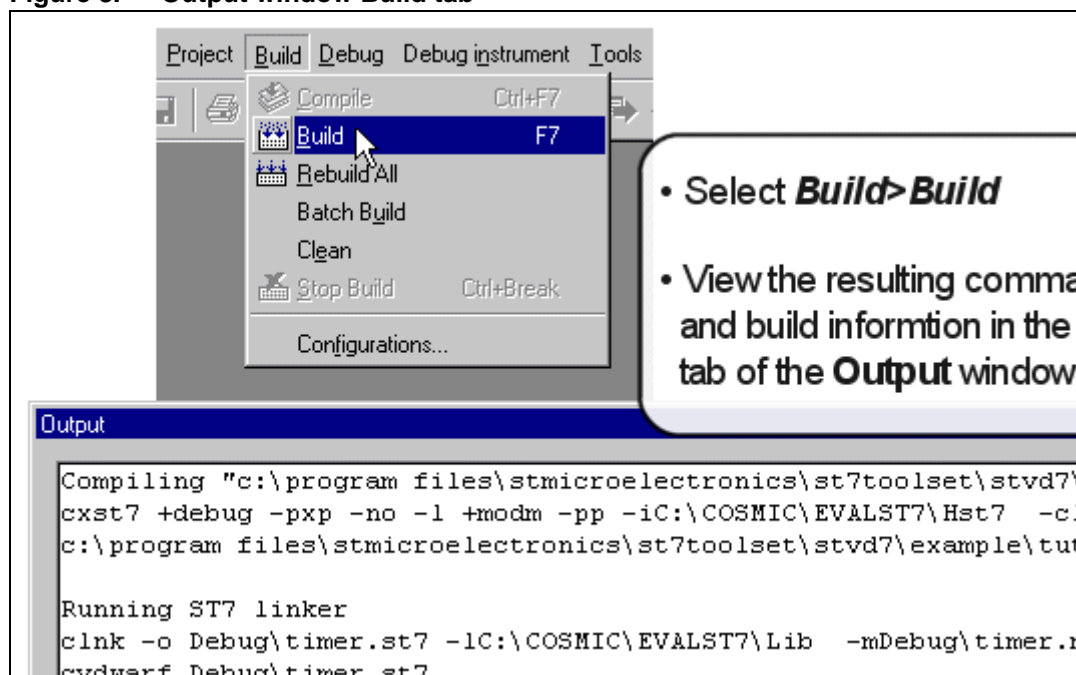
Figure 8. Output window Build tab

Project Build Debug Debug instrument Tools

Compile Ctrl+F7
Build F7
Rebuild All
Batch Build
Clean
Stop Build Ctrl+Break
Configurations...

• Select **Build>Build**

• View the resulting comma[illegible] and build informtion in the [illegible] tab of the **Output** window

Output

Compiling "c:\program files\stmicroelectronics\st7toolset\stvd7\
cxst7 +debug -pxp -no -l +modm -pp -iC:\COSMIC\EVALST7\Hst7 -c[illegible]
c:\program files\stmicroelectronics\st7toolset\stvd7\example\tut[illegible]

Running ST7 linker
clnk -o Debug\timer.st7 -lC:\COSMIC\EVALST7\Lib -mDebug\timer.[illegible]
cvdwarf Debug\timer.st7